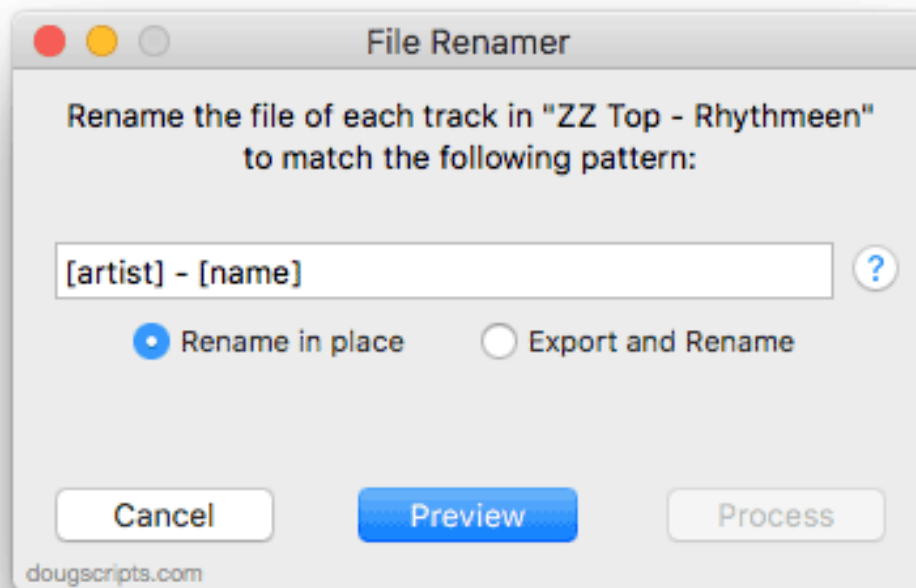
File Renamer

Rename the file of each track in "ZZ Top - Rhythmeen" to match the following pattern:

[artist] - [name]

?

Rename in place

Export and Rename

Cancel

Preview

Process

dougscripts.com